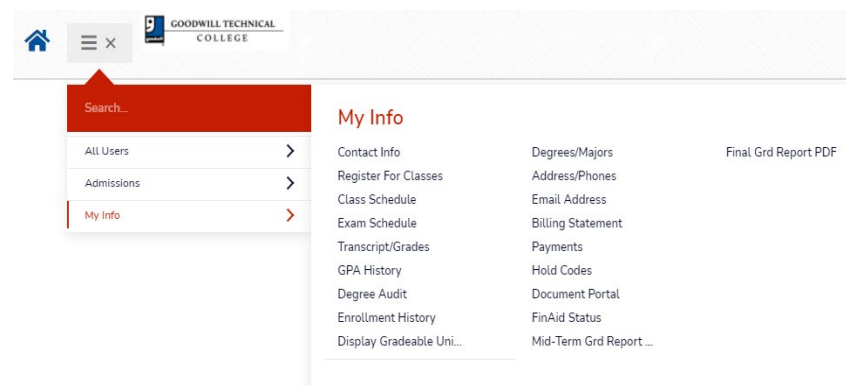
GOODWILL TECHNICAL COLLEGE

Search...

All Users
Admissions
My Info

My Info

Contact Info
Register For Classes
Class Schedule
Exam Schedule
Transcript/Grades
GPA History
Degree Audit
Enrollment History
Display Gradeable Uni...

Degrees/Majors
Address/Phones
Email Address
Billing Statement
Payments
Hold Codes
Document Portal
FinAid Status
Mid-Term Grd Report ...

Final Grd Report PDF